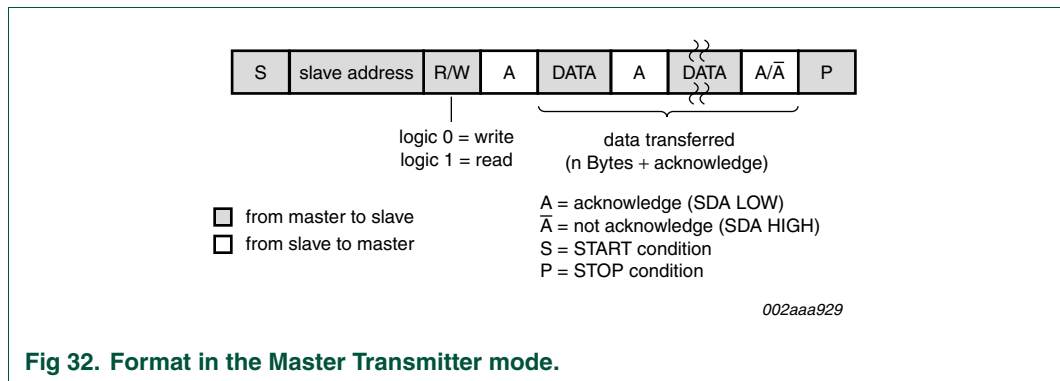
| S | slave address | R/W | A | DATA | A | DATA | A/$\overline{A}$ | P |
|---|---|---|---|---|---|---|---|---|

logic 0 = write
logic 1 = read

data transferred
(n Bytes + acknowledge)

from master to slave
from slave to master

A = acknowledge (SDA LOW)
$\overline{A}$ = not acknowledge (SDA HIGH)
S = START condition
P = STOP condition

002aaa929

Fig 32. Format in the Master Transmitter mode.